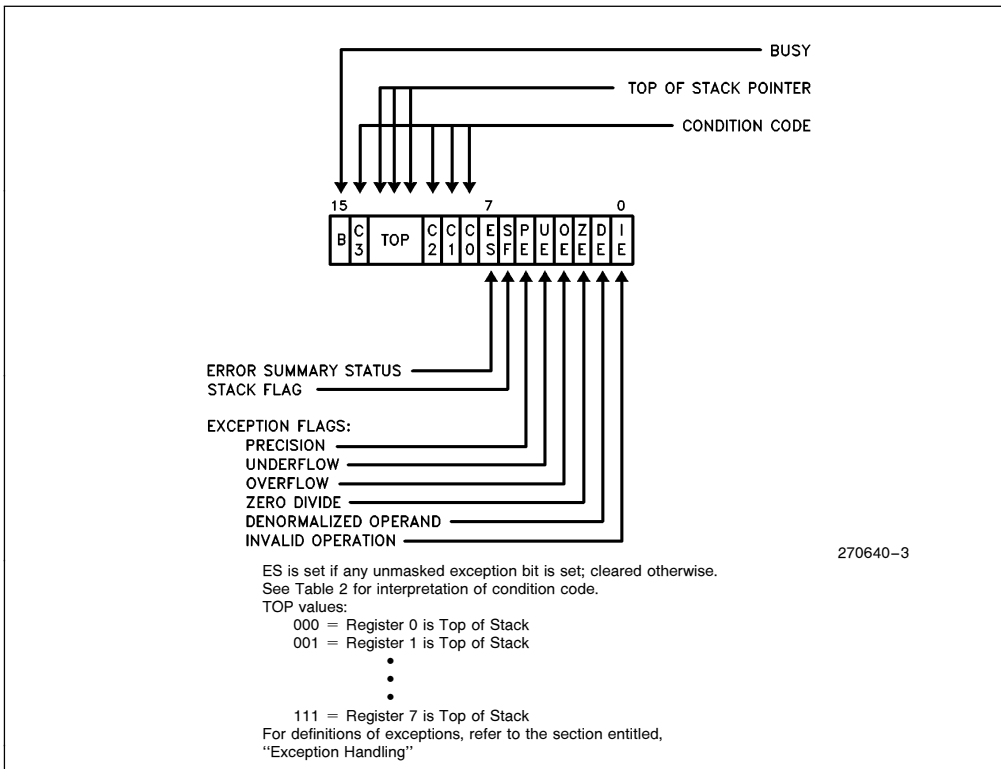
BUSY
TOP OF STACK POINTER
CONDITION CODE

15 7 0

| B | C 3 | TOP | C 2 | C 1 | C 0 | E S | S F | P E | U E | O E | Z E | D E | I E |
|---|---|---|---|---|---|---|---|---|---|---|---|---|---|

ERROR SUMMARY STATUS
STACK FLAG

EXCEPTION FLAGS:
PRECISION
UNDERFLOW
OVERFLOW
ZERO DIVIDE
DENORMALIZED OPERAND
INVALID OPERATION

270640–3

ES is set if any unmasked exception bit is set; cleared otherwise.
See Table 2 for interpretation of condition code.
TOP values:
000 = Register 0 is Top of Stack
001 = Register 1 is Top of Stack
•
•
•
111 = Register 7 is Top of Stack
For definitions of exceptions, refer to the section entitled, ''Exception Handling''